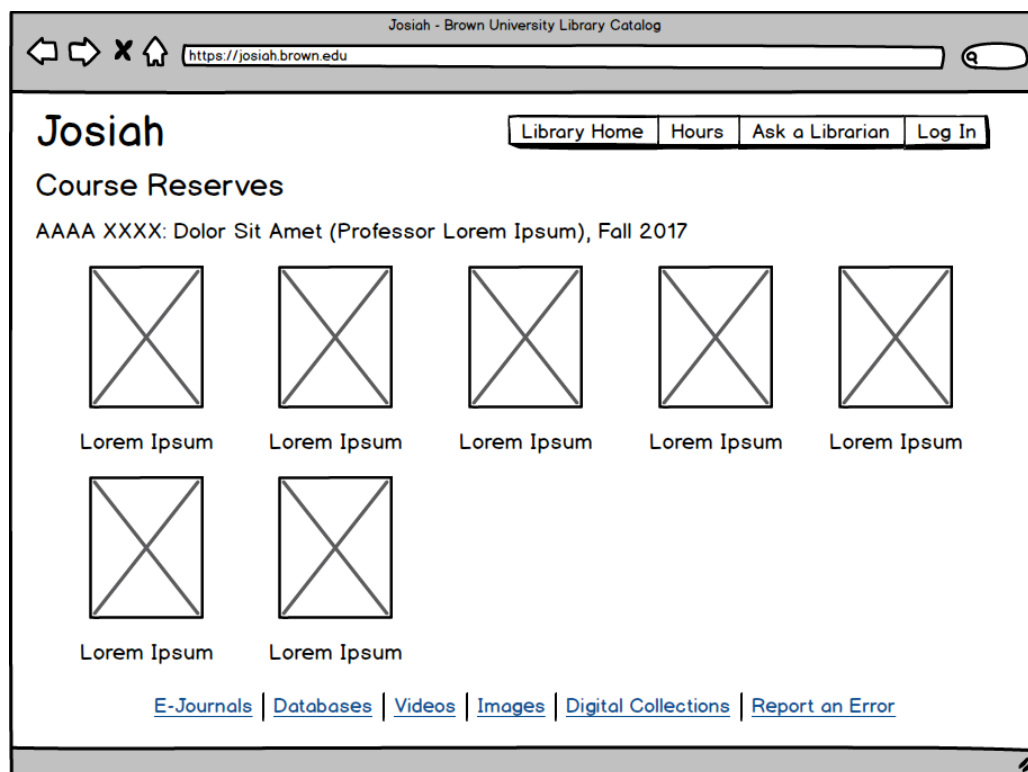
Josiah - Brown University Library Catalog

https://josiah.brown.edu

Josiah

Library Home | Hours | Ask a Librarian | Log In

Course Reserves

AAAA XXXX: Dolor Sit Amet (Professor Lorem Ipsum), Fall 2017

Lorem Ipsum Lorem Ipsum Lorem Ipsum Lorem Ipsum Lorem Ipsum

Lorem Ipsum Lorem Ipsum

E-Journals | Databases | Videos | Images | Digital Collections | Report an Error